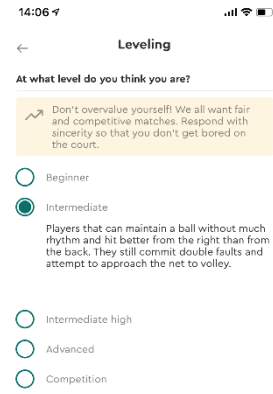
14:06

Leveling

At what level do you think you are?

Don't overvalue yourself! We all want fair and competitive matches. Respond with sincerity so that you don't get bored on the court.

Beginner

Intermediate

Players that can maintain a ball without much rhythm and hit better from the right than from the back. They still commit double faults and attempt to approach the net to volley.

Intermediate high

Advanced

Competition